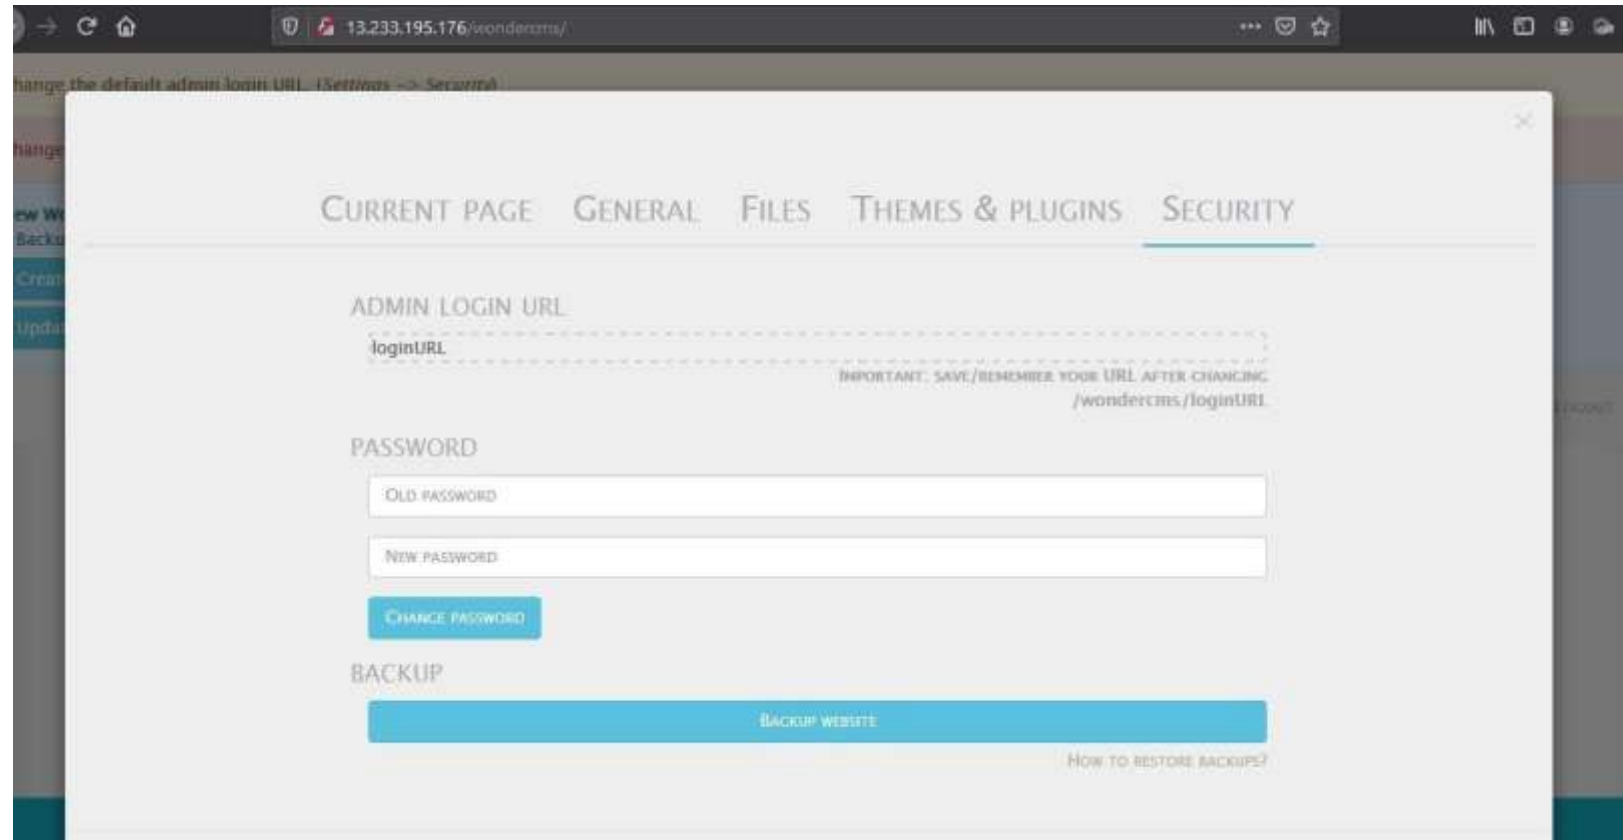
13.233.195.176/wondercms/

hange the default admin login URL. (Settings -> Security)

hange

ew W
Backu
Creat
Upda

×

CURRENT PAGE GENERAL FILES THEMES & PLUGINS SECURITY

ADMIN LOGIN URL

loginURL

IMPORTANT: SAVE/REMEMBER YOUR URL AFTER CHANGING
/wondercms/loginURL

PASSWORD

OLD PASSWORD

NEW PASSWORD

CHANGE PASSWORD

BACKUP

BACKUP WEBSITE

HOW TO RESTORE BACKUPS?